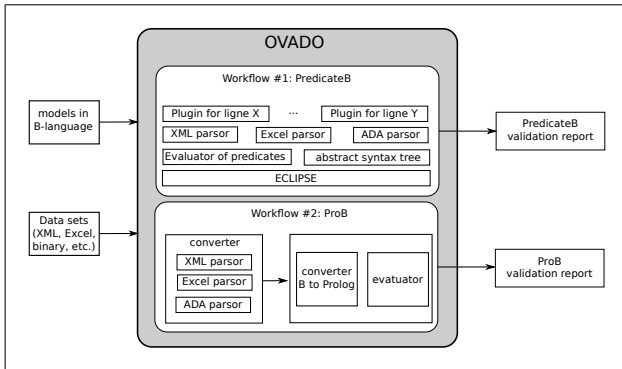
OVADO

models in B-language

Workflow #1: PredicateB

Plugin for ligne X

...

Plugin for ligne Y

XML parsor

Excel parsor

ADA parsor

Evaluator of predicates

abstract syntax tree

ECLIPSE

PredicateB validation report

Data sets (XML, Excel, binary, etc.)

Workflow #2: ProB

converter

XML parsor

Excel parsor

ADA parsor

converter B to Prolog

evatuator

ProB validation report